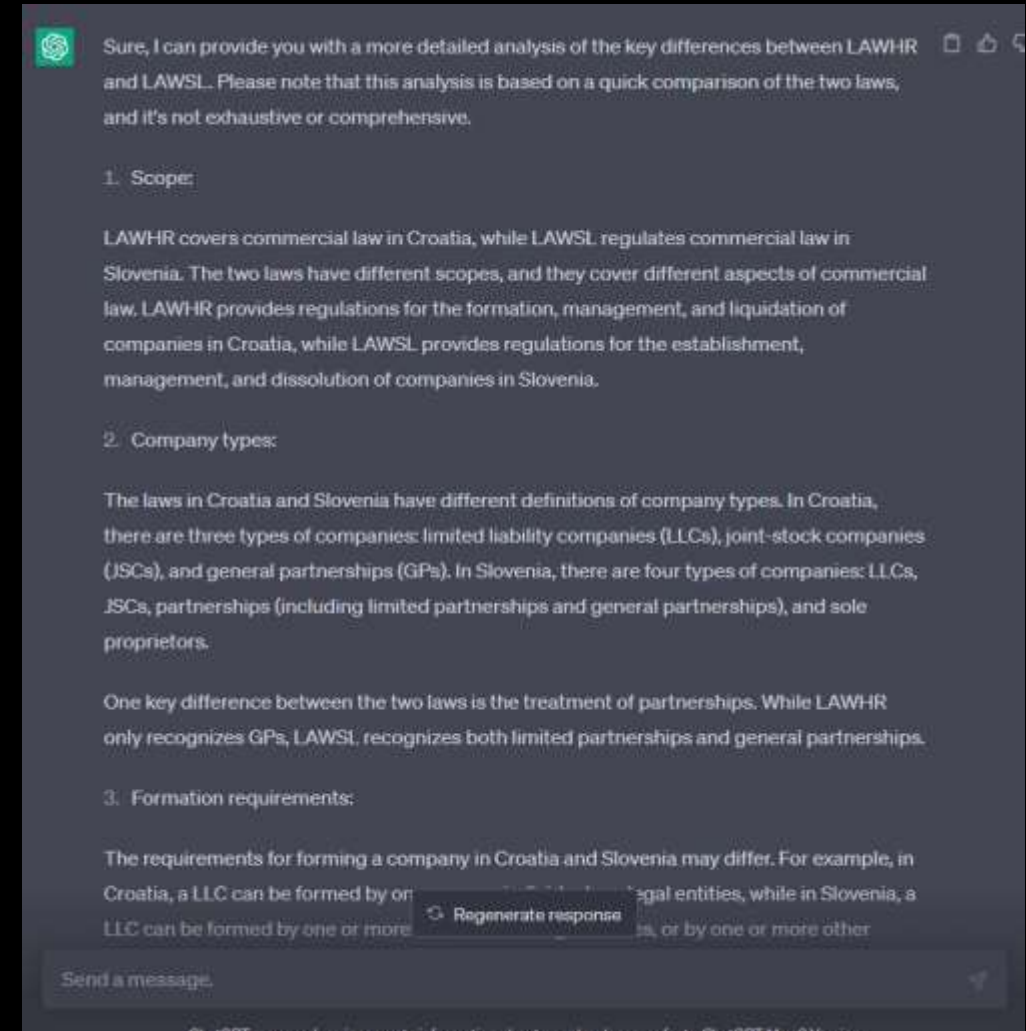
Sure, I can provide you with a more detailed analysis of the key differences between LAWHR and LAWSL. Please note that this analysis is based on a quick comparison of the two laws, and it's not exhaustive or comprehensive.

1. Scope:

LAWHR covers commercial law in Croatia, while LAWSL regulates commercial law in Slovenia. The two laws have different scopes, and they cover different aspects of commercial law. LAWHR provides regulations for the formation, management, and liquidation of companies in Croatia, while LAWSL provides regulations for the establishment, management, and dissolution of companies in Slovenia.

2. Company types:

The laws in Croatia and Slovenia have different definitions of company types. In Croatia, there are three types of companies: limited liability companies (LLCs), joint-stock companies (JSCs), and general partnerships (GPs). In Slovenia, there are four types of companies: LLCs, JSCs, partnerships (including limited partnerships and general partnerships), and sole proprietors.

One key difference between the two laws is the treatment of partnerships. While LAWHR only recognizes GPs, LAWSL recognizes both limited partnerships and general partnerships.

3. Formation requirements:

The requirements for forming a company in Croatia and Slovenia may differ. For example, in Croatia, a LLC can be formed by or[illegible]gal entities, while in Slovenia, a LLC can be formed by one or more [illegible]s, or by one or more other

Regenerate response

Send a message.